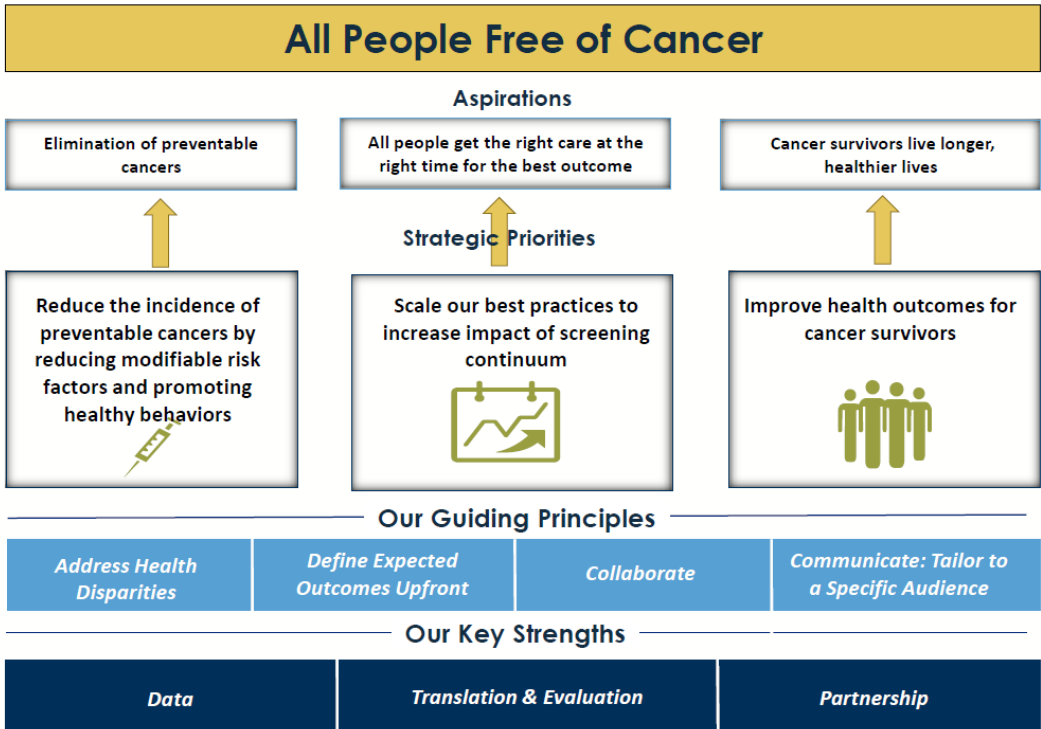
All People Free of Cancer

Aspirations

Elimination of preventable cancers

All people get the right care at the right time for the best outcome

Cancer survivors live longer, healthier lives

Strategic Priorities

Reduce the incidence of preventable cancers by reducing modifiable risk factors and promoting healthy behaviors

Scale our best practices to increase impact of screening continuum

Improve health outcomes for cancer survivors

Our Guiding Principles

| Address Health Disparities | Define Expected Outcomes Upfront | Collaborate | Communicate: Tailor to a Specific Audience |
|---|---|---|---|

Our Key Strengths

| Data | Translation & Evaluation | Partnership |
|---|---|---|